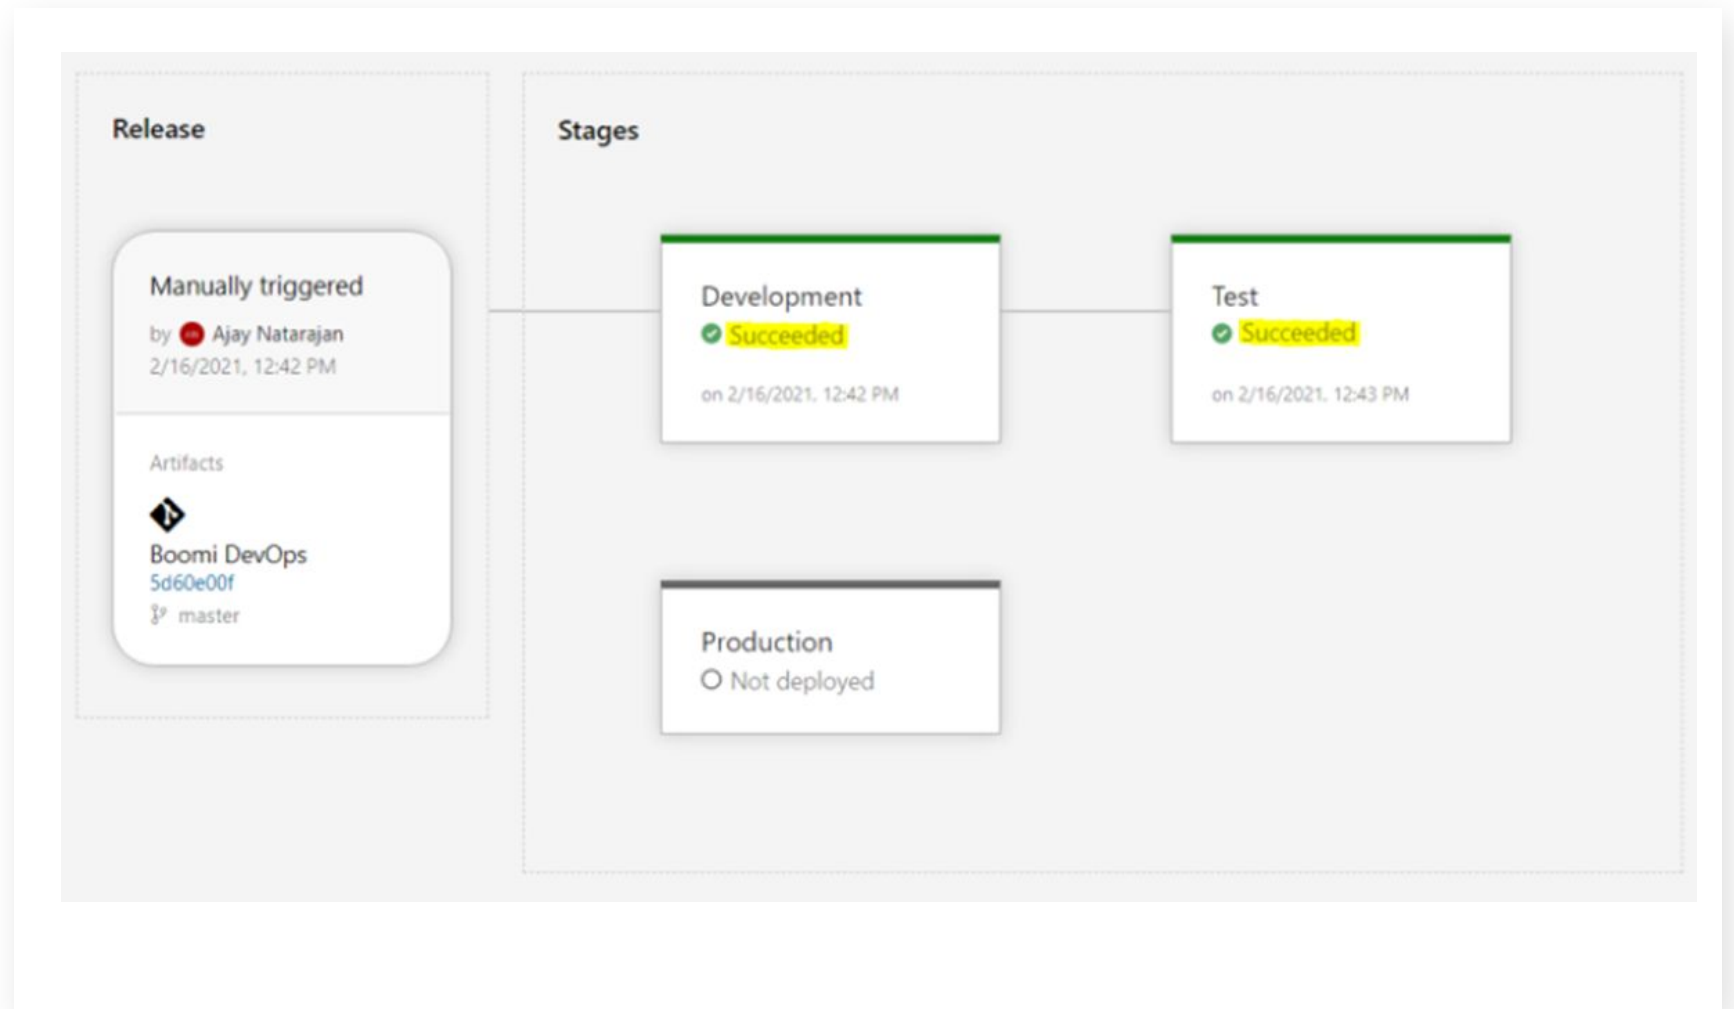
Release

Manually triggered
by Ajay Natarajan
2/16/2021, 12:42 PM

Artifacts

Boomi DevOps
5d60e00f
master

Stages

Development
Succeeded

on 2/16/2021, 12:42 PM

Test
Succeeded

on 2/16/2021, 12:43 PM

Production
Not deployed